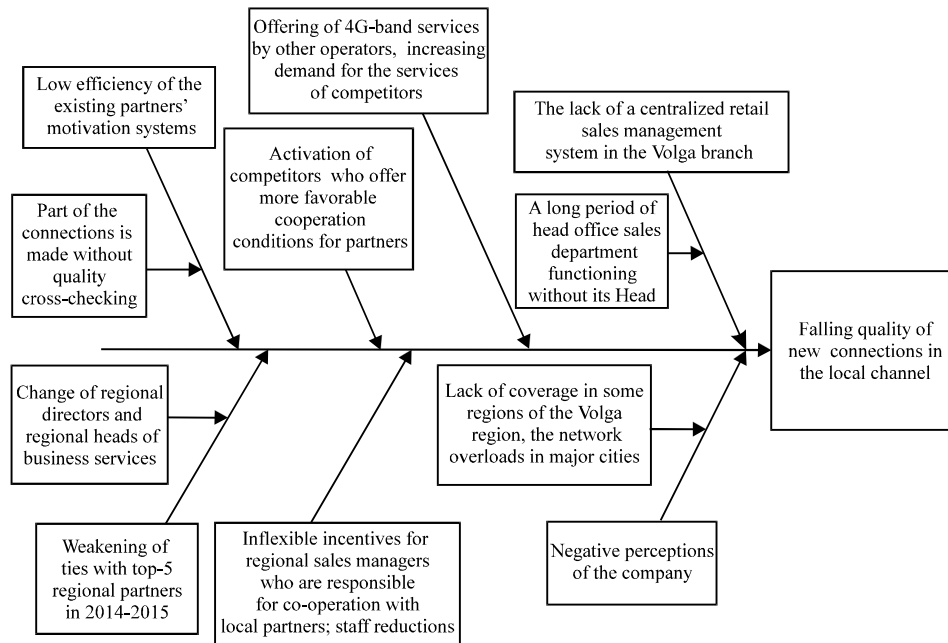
Offering of 4G-band services by other operators, increasing demand for the services of competitors

Low efficiency of the existing partners' motivation systems

The lack of a centralized retail sales management system in the Volga branch

Activation of competitors who offer more favorable cooperation conditions for partners

Part of the connections is made without quality cross-checking

A long period of head office sales department functioning without its Head

Falling quality of new connections in the local channel

Change of regional directors and regional heads of business services

Lack of coverage in some regions of the Volga region, the network overloads in major cities

Weakening of ties with top-5 regional partners in 2014-2015

Inflexible incentives for regional sales managers who are responsible for co-operation with local partners; staff reductions

Negative perceptions of the company